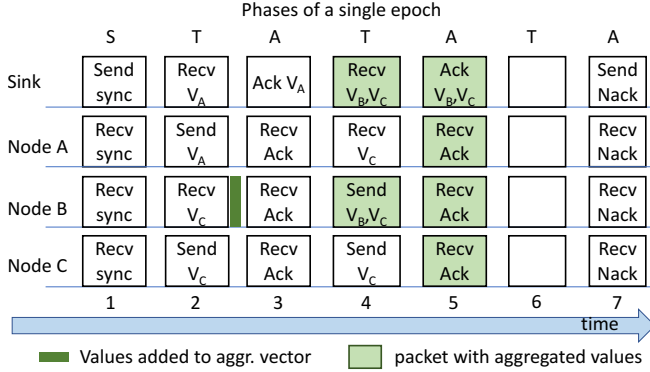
Phases of a single epoch

| | S | T | A | T | A | T | A |
|---|---|---|---|---|---|---|---|
| Sink | Send sync | Recv $V_A$ | Ack $V_A$ | Recv $V_B$,$V_C$ | Ack $V_B$,$V_C$ | | Send Nack |
| Node A | Recv sync | Send $V_A$ | Recv Ack | Recv $V_C$ | Recv Ack | | Recv Nack |
| Node B | Recv sync | Recv $V_C$ | Recv Ack | Send $V_B$,$V_C$ | Recv Ack | | Recv Nack |
| Node C | Recv sync | Send $V_C$ | Recv Ack | Send $V_C$ | Recv Ack | | Recv Nack |
| | 1 | 2 | 3 | 4 | 5 | 6 | 7 |

time

Values added to aggr. vector
packet with aggregated values